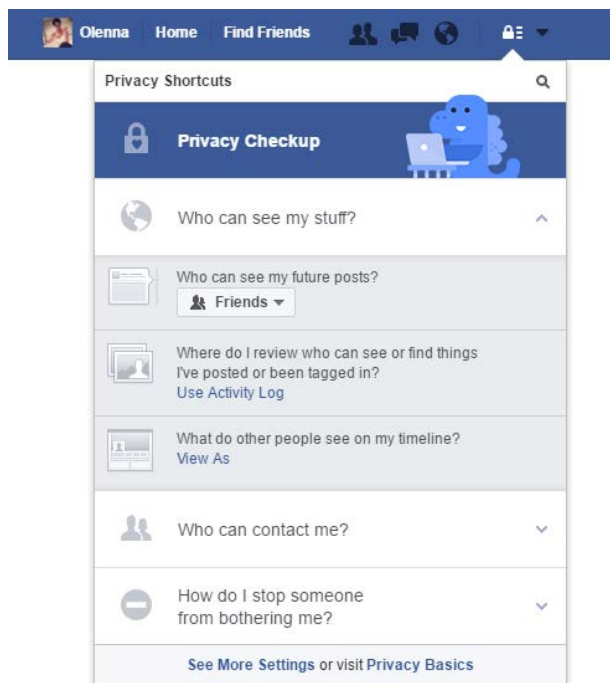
Olenna Home Find Friends

Privacy Shortcuts

Privacy Checkup

Who can see my stuff?

Who can see my future posts?
Friends

Where do I review who can see or find things I've posted or been tagged in?
Use Activity Log

What do other people see on my timeline?
View As

Who can contact me?

How do I stop someone from bothering me?

See More Settings or visit Privacy Basics